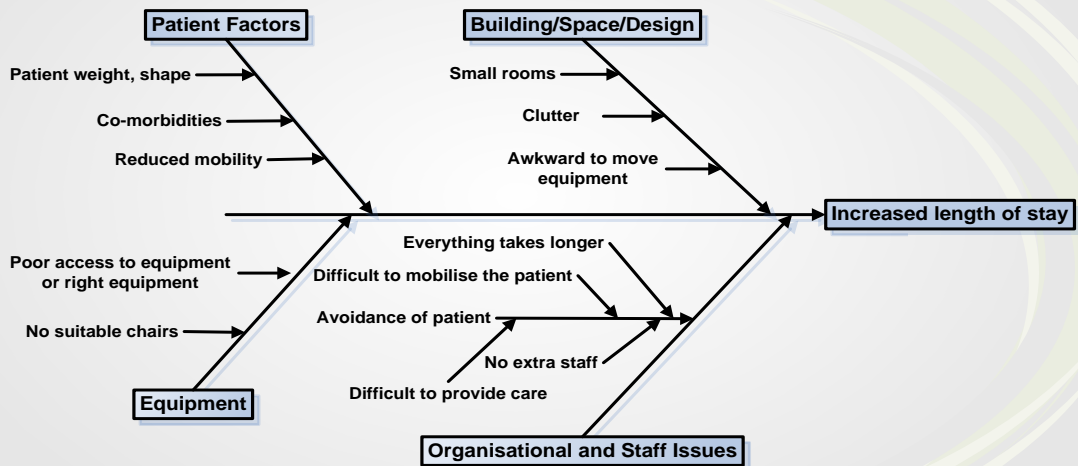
Patient Factors

Patient weight, shape

Co-morbidities

Reduced mobility

Building/Space/Design

Small rooms

Clutter

Awkward to move equipment

Increased length of stay

Poor access to equipment or right equipment

No suitable chairs

Equipment

Everything takes longer

Difficult to mobilise the patient

Avoidance of patient

No extra staff

Difficult to provide care

Organisational and Staff Issues